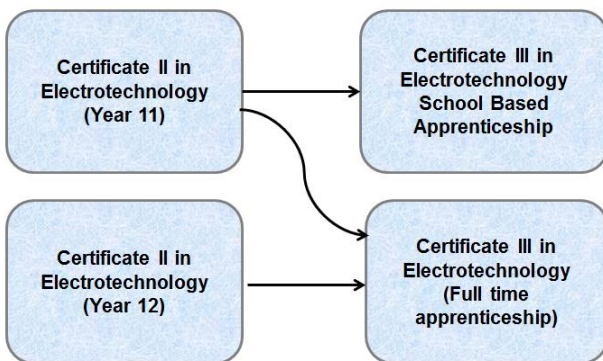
Certificate II in Electrotechnology (Year 11)

Certificate III in Electrotechnology School Based Apprenticeship

Certificate II in Electrotechnology (Year 12)

Certificate III in Electrotechnology (Full time apprenticeship)